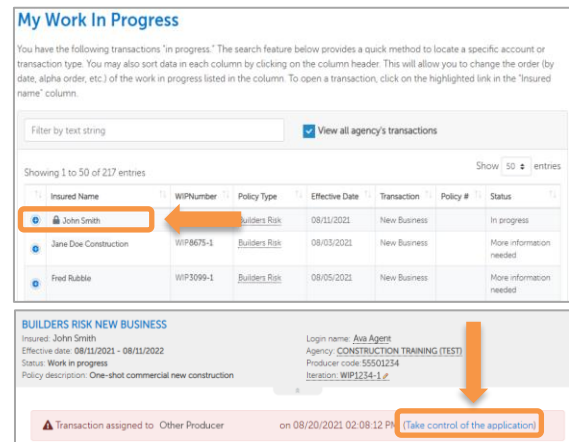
My Work In Progress

You have the following transactions "in progress." The search feature below provides a quick method to locate a specific account or transaction type. You may also sort data in each column by clicking on the column header. This will allow you to change the order (by date, alpha order, etc.) of the work in progress listed in the column. To open a transaction, click on the highlighted link in the "Insured name" column.

Filter by text string

View all agency's transactions

Showing 1 to 50 of 217 entries

Show 50 entries

| | Insured Name | WIPNumber | Policy Type | Effective Date | Transaction | Policy # | Status |
|---|---|---|---|---|---|---|---|
| | John Smith | | Builders Risk | 08/11/2021 | New Business | | In progress |
| | Jane Doe Construction | WIP8675-1 | Builders Risk | 08/11/2021 | New Business | | More information needed |
| | Fred Rubble | WIP3099-1 | Builders Risk | 08/05/2021 | New Business | | More information needed |

BUILDERS RISK NEW BUSINESS
Insured: John Smith
Effective date: 08/11/2021 - 08/11/2022
Status: Work in progress
Policy description: One-shot commercial new construction

Login name: Ava Agent
Agency: CONSTRUCTION TRAINING (TEST)
Producer code: 55501234
Iteration: WIP1234-1

Transaction assigned to Other Producer on 08/20/2021 02:08:12 PM (Take control of the application)